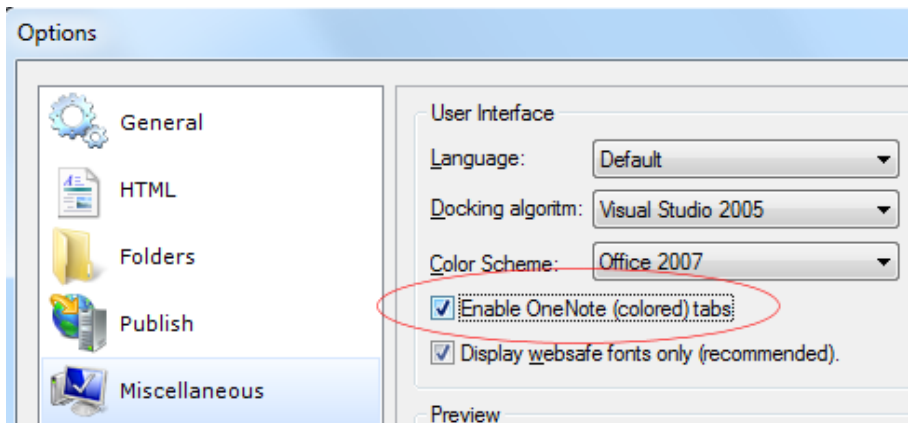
Options

General
HTML
Folders
Publish
Miscellaneous

User Interface
Language: Default
Docking algoritm: Visual Studio 2005
Color Scheme: Office 2007
Enable OneNote (colored) tabs
Display websafe fonts only (recommended).

Preview